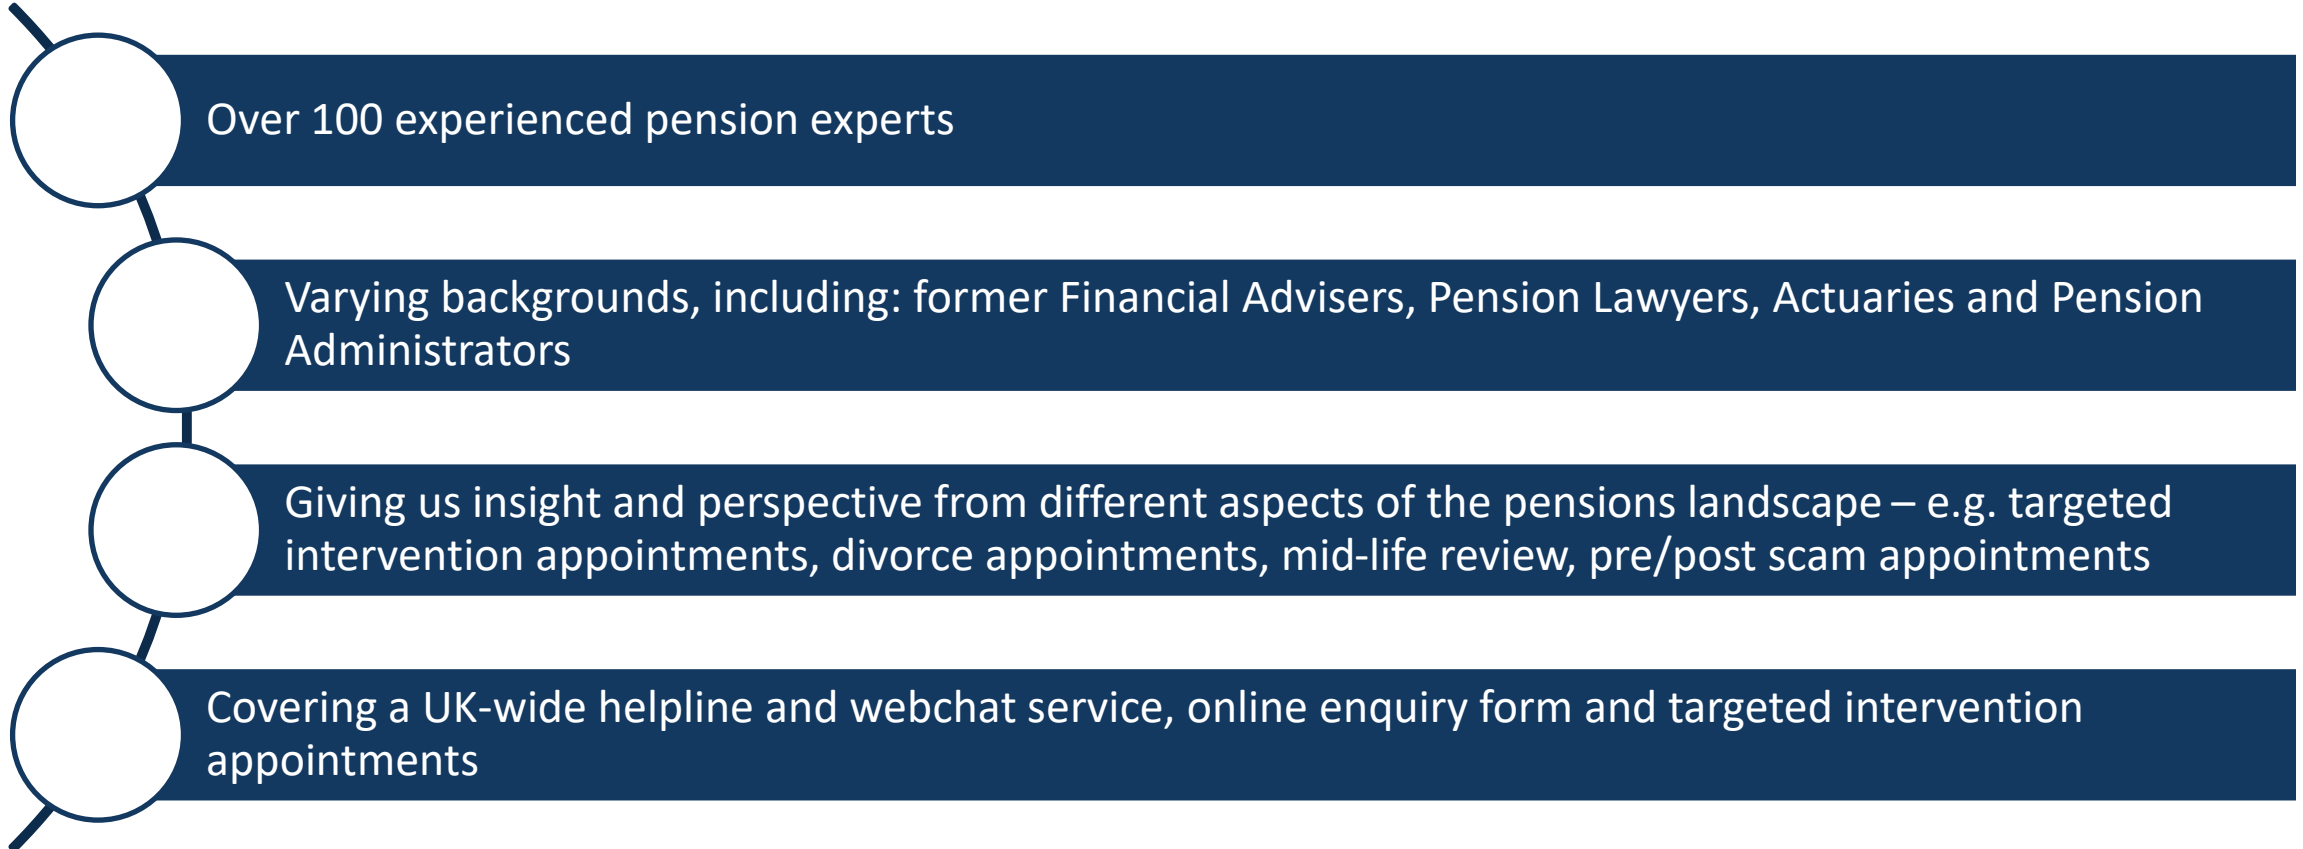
Over 100 experienced pension experts

Varying backgrounds, including: former Financial Advisers, Pension Lawyers, Actuaries and Pension Administrators

Giving us insight and perspective from different aspects of the pensions landscape – e.g. targeted intervention appointments, divorce appointments, mid-life review, pre/post scam appointments

Covering a UK-wide helpline and webchat service, online enquiry form and targeted intervention appointments